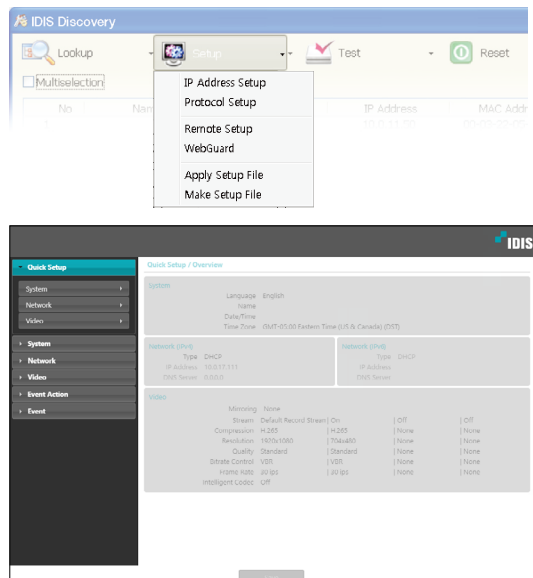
IDIS Discovery

Lookup

Setup

Test

Reset

Multiselection

No

Nam

IP Address

MAC Addr

IP Address Setup
Protocol Setup

Remote Setup
WebGuard

Apply Setup File
Make Setup File

IDIS

Quick Setup

System

Network

Video

System

Network

Video

Event Action

Event

Quick Setup / Overview

System

Language English
Name
Date/Time
Time Zone GMT-05:00 Eastern Time (US & Canada) (DST)

Network (IPv4)
Type DHCP
IP Address 10.0.17.111
DNS Server 0.0.0.0

Network (IPv6)
Type DHCP
IP Address
DNS Server

Video

| | | | | |
|---|---|---|---|---|
| Mirroring | None | | | |
| Stream | Default Record Stream / On | Off | Off | Off |
| Compression | H.265 | H.265 | None | None |
| Resolution | 1920x1080 | 704x480 | None | None |
| Quality | Standard | Standard | None | None |
| Bitrate Control | VBR | VBR | None | None |
| Frame Rate | 30 ips | 30 ips | None | None |
| Intelligent Codec | Off | | | |